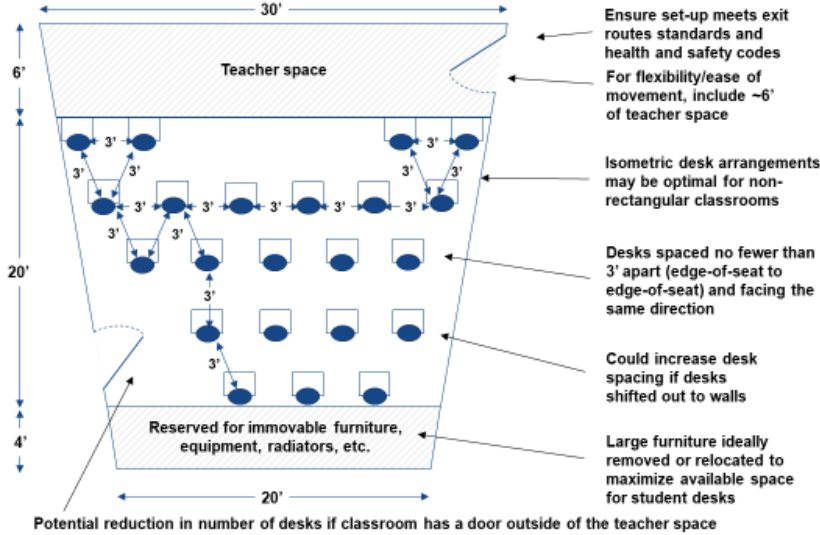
30'

6'

Teacher space

20'

3'
3'
3'
3'
3'
3'
3'
3'
3'
3'
3'
3'
3'
3'
3'
3'

4'

Reserved for immovable furniture, equipment, radiators, etc.

20'

Ensure set-up meets exit routes standards and health and safety codes

For flexibility/ease of movement, include ~6' of teacher space

Isometric desk arrangements may be optimal for non-rectangular classrooms

Desks spaced no fewer than 3' apart (edge-of-seat to edge-of-seat) and facing the same direction

Could increase desk spacing if desks shifted out to walls

Large furniture ideally removed or relocated to maximize available space for student desks

Potential reduction in number of desks if classroom has a door outside of the teacher space